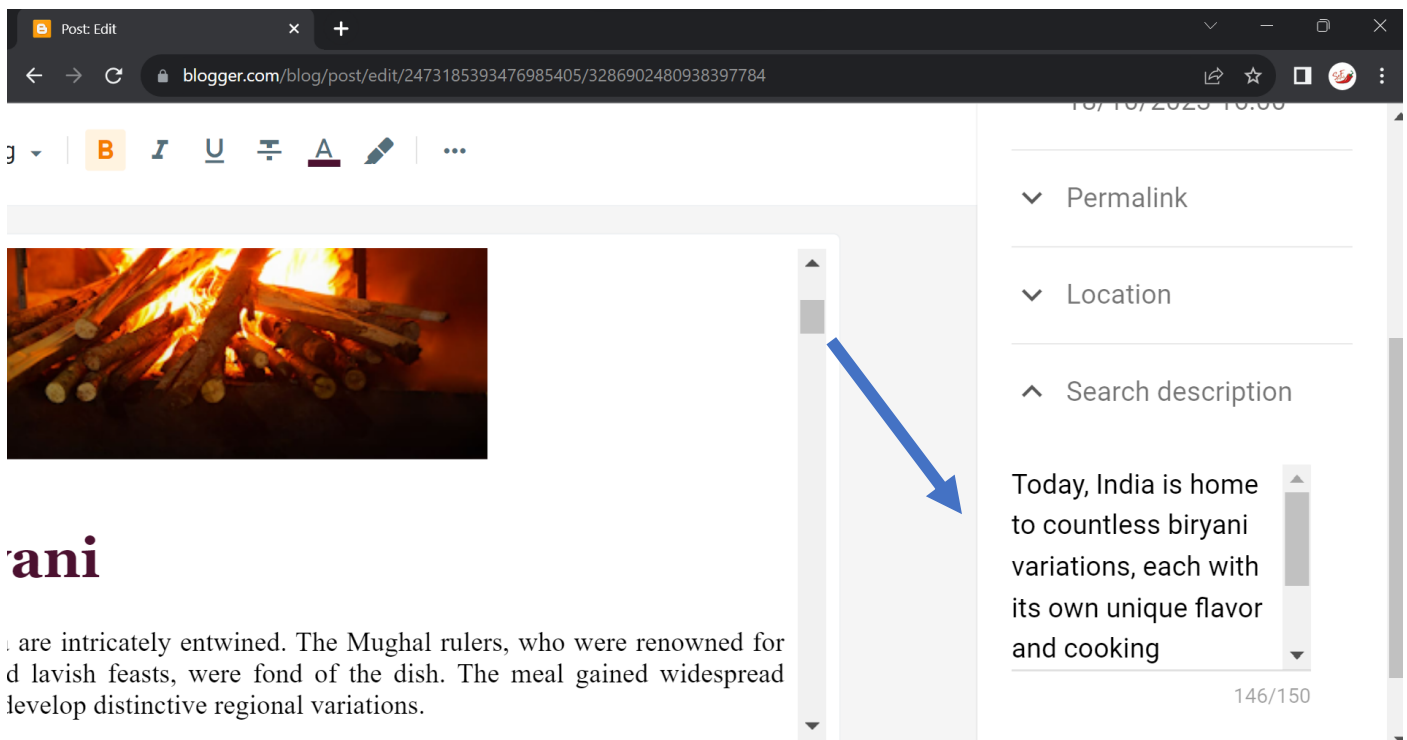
Post: Edit

blogger.com/blog/post/edit/2473185393476985405/3286902480938397784

g B I U A

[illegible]

Permalink

Location

Search description

Today, India is home to countless biryani variations, each with its own unique flavor and cooking

146/150

yani

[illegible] are intricately entwined. The Mughal rulers, who were renowned for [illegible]d lavish feasts, were fond of the dish. The meal gained widespread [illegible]develop distinctive regional variations.